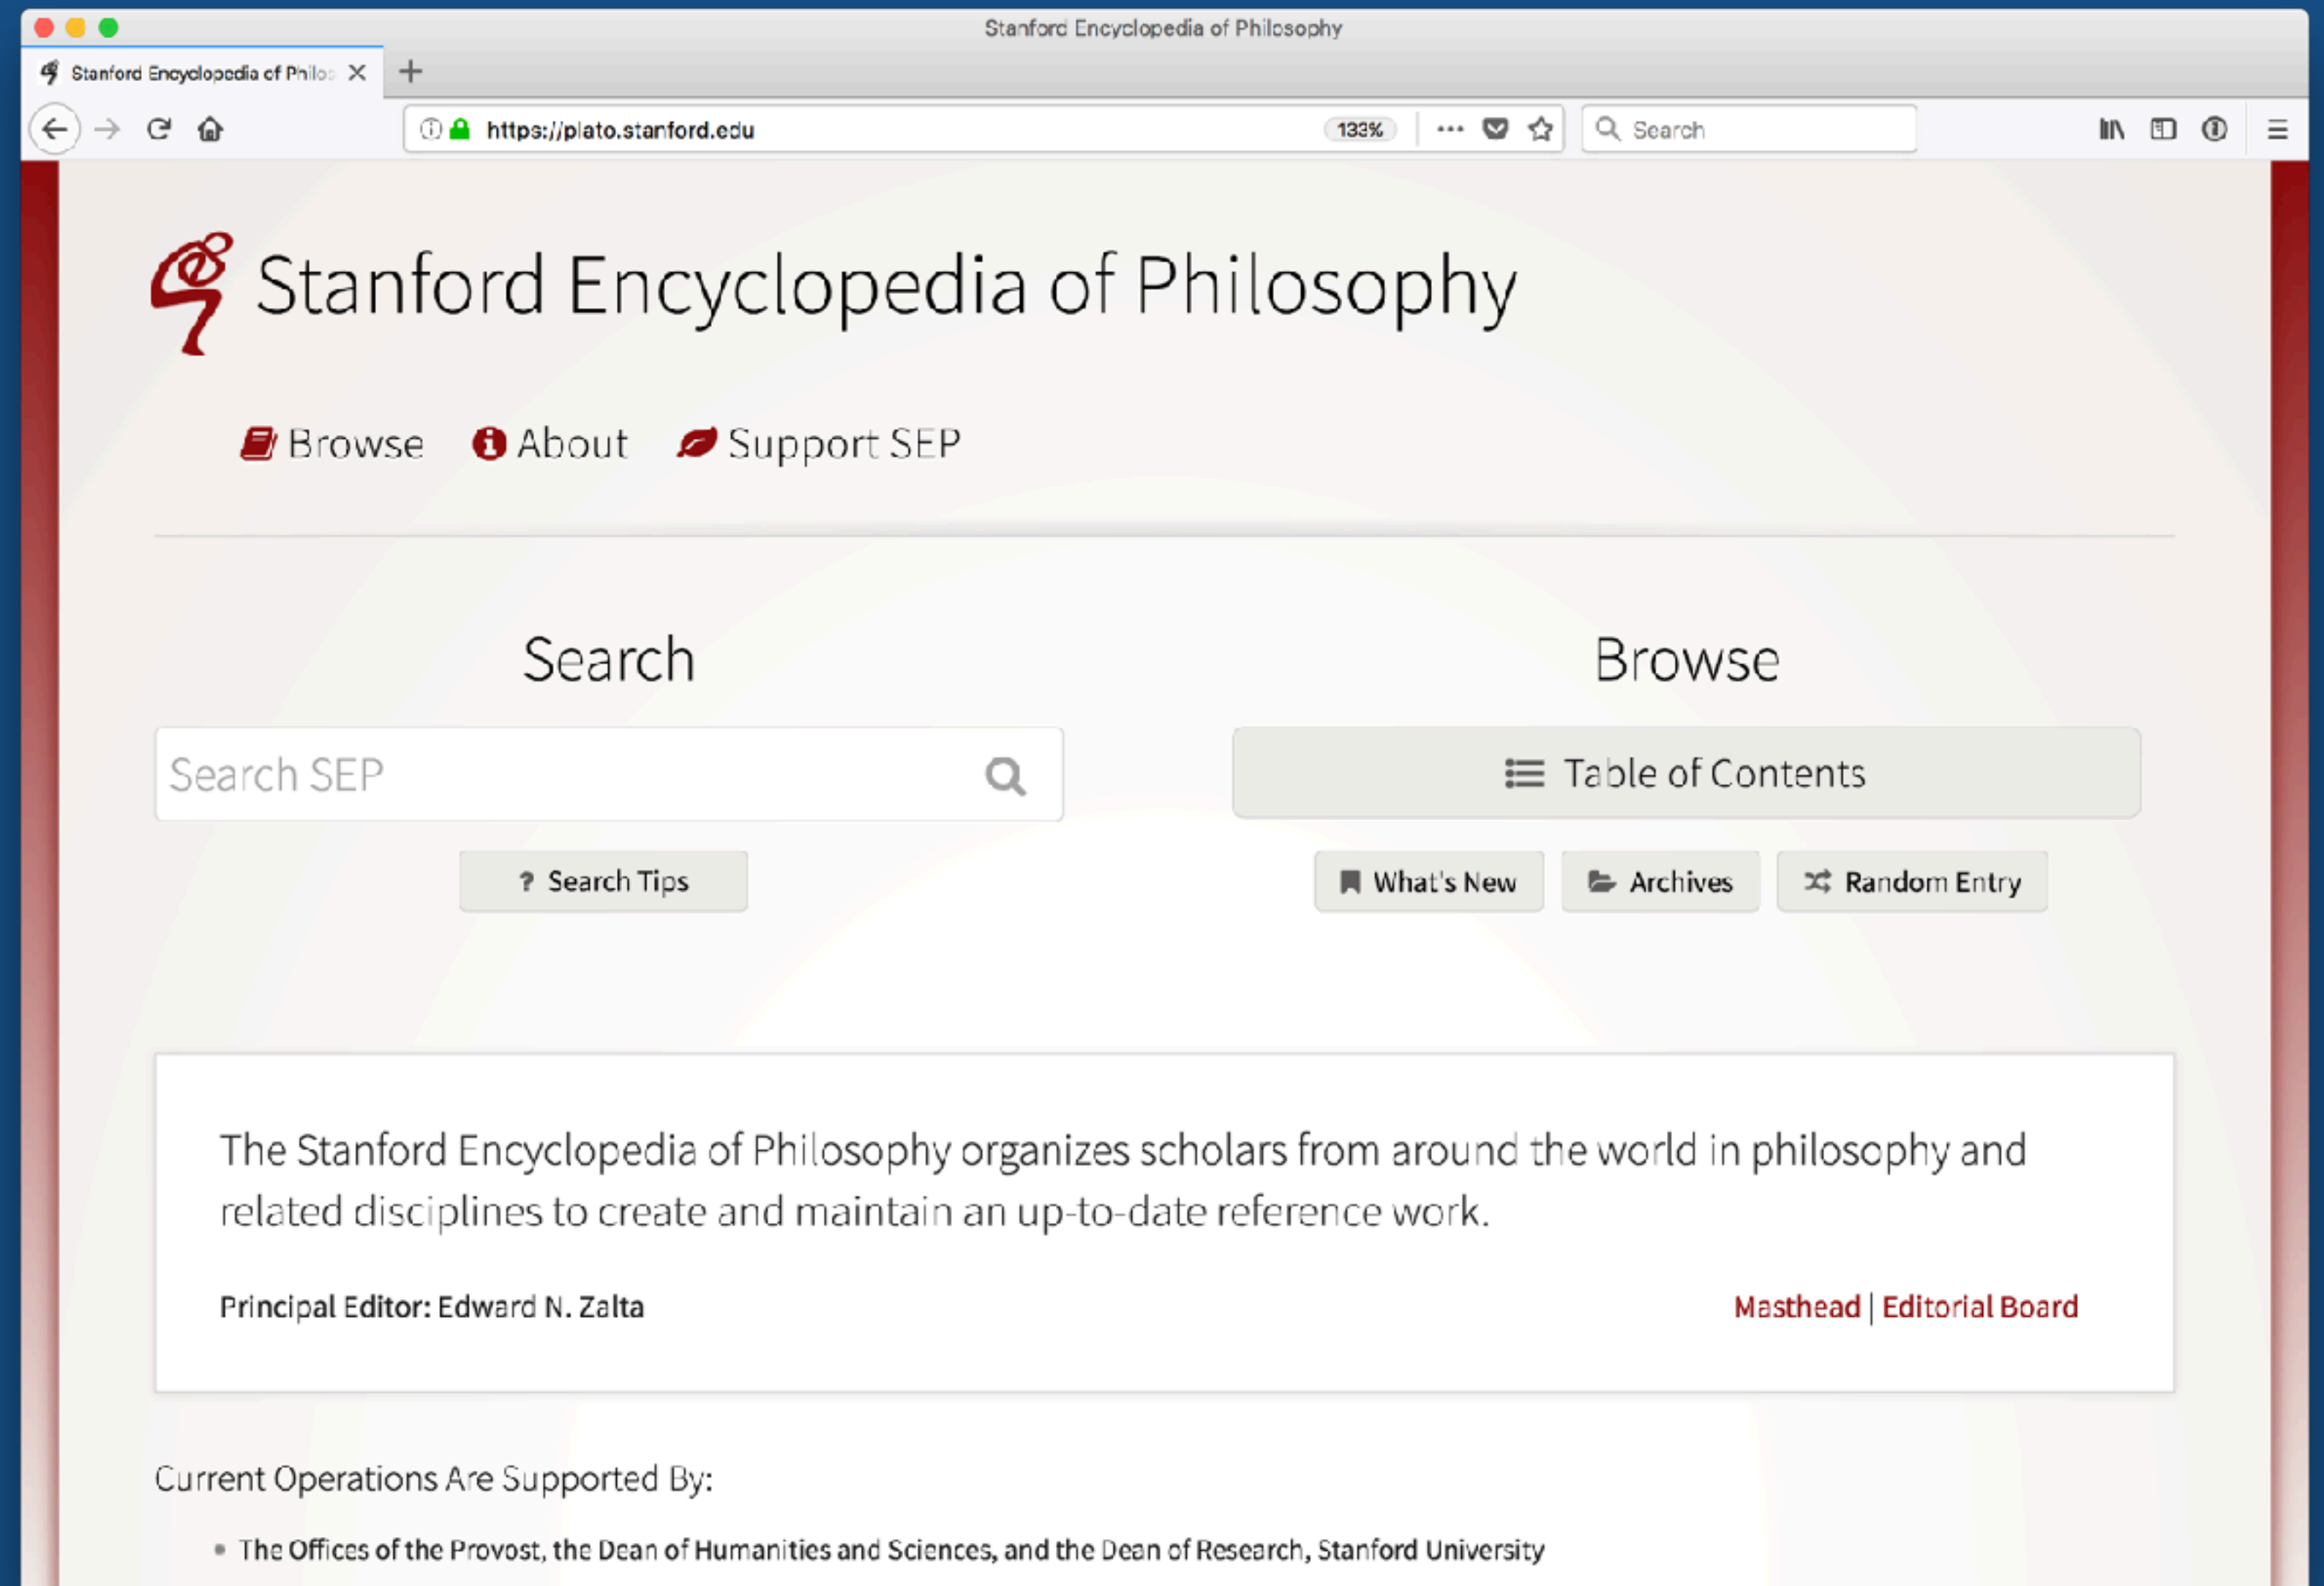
Stanford Encyclopedia of Philosophy

Stanford Encyclopedia of Philo:

https://plato.stanford.edu

133%

Search

Stanford Encyclopedia of Philosophy

Browse About Support SEP

Search

Search SEP

? Search Tips

Browse

Table of Contents

What's New Archives Random Entry

The Stanford Encyclopedia of Philosophy organizes scholars from around the world in philosophy and related disciplines to create and maintain an up-to-date reference work.

Principal Editor: Edward N. Zalta

Masthead | Editorial Board

Current Operations Are Supported By:

- The Offices of the Provost, the Dean of Humanities and Sciences, and the Dean of Research, Stanford University